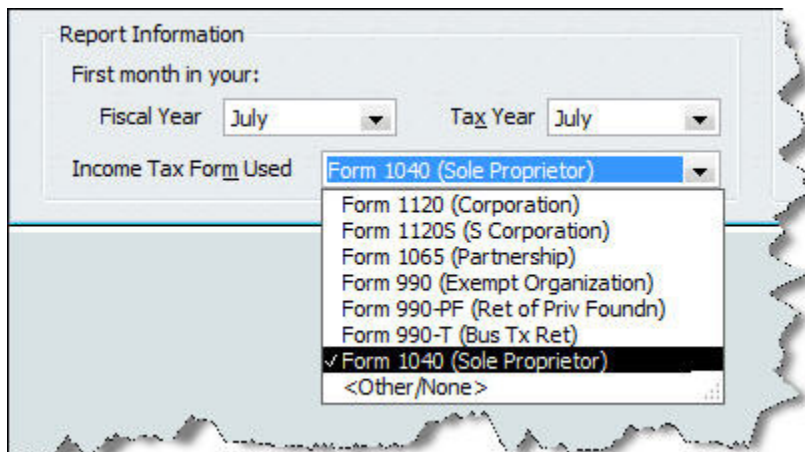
Report Information

First month in your:

Fiscal Year July

Tax Year July

Income Tax Form Used Form 1040 (Sole Proprietor)

Form 1120 (Corporation)
Form 1120S (S Corporation)
Form 1065 (Partnership)
Form 990 (Exempt Organization)
Form 990-PF (Ret of Priv Foundn)
Form 990-T (Bus Tx Ret)
✓ Form 1040 (Sole Proprietor)
<Other/None>